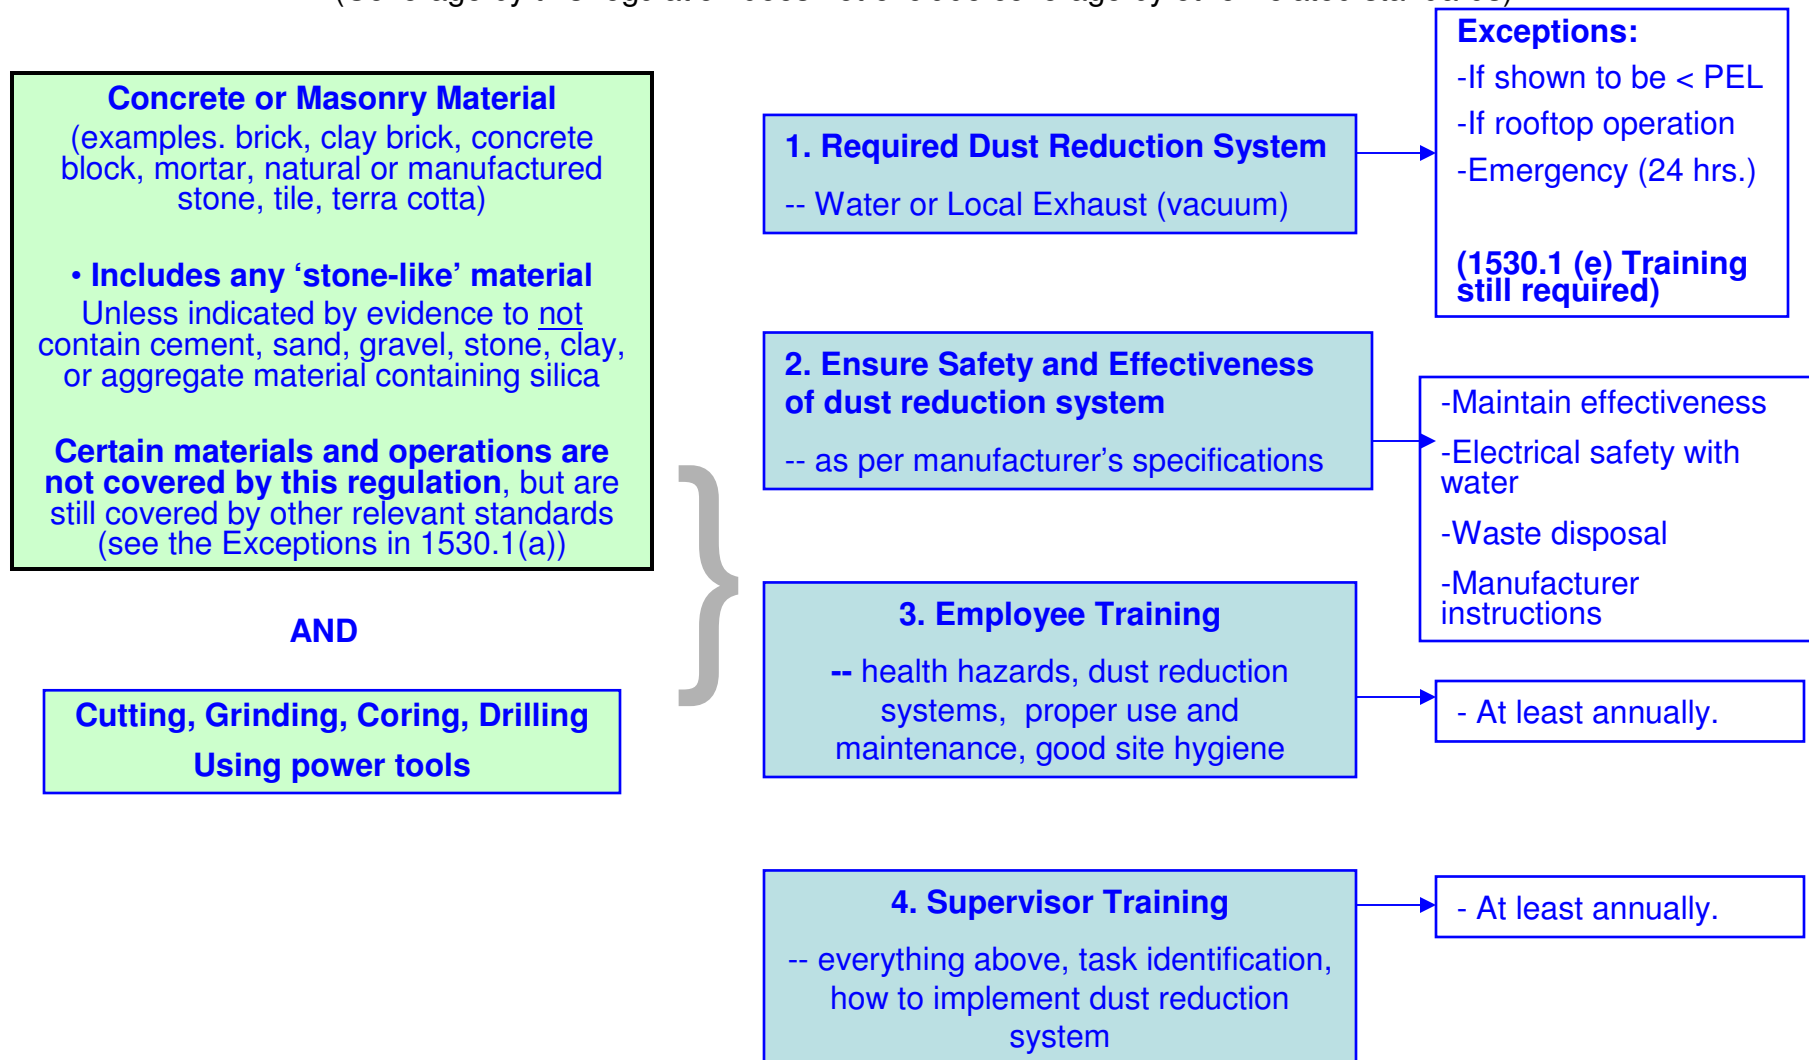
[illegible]

Concrete or Masonry Material
(examples. brick, clay brick, concrete block, mortar, natural or manufactured stone, tile, terra cotta)

• Includes any 'stone-like' material
Unless indicated by evidence to not contain cement, sand, gravel, stone, clay, or aggregate material containing silica

Certain materials and operations are not covered by this regulation, but are still covered by other relevant standards (see the Exceptions in 1530.1(a))

AND

Cutting, Grinding, Coring, Drilling
Using power tools

1. Required Dust Reduction System
-- Water or Local Exhaust (vacuum)

Exceptions:
-If shown to be < PEL
-If rooftop operation
-Emergency (24 hrs.)

(1530.1 (e) Training still required)

2. Ensure Safety and Effectiveness of dust reduction system
-- as per manufacturer's specifications

-Maintain effectiveness
-Electrical safety with water
-Waste disposal
-Manufacturer instructions

3. Employee Training
-- health hazards, dust reduction systems, proper use and maintenance, good site hygiene

- At least annually.

4. Supervisor Training
-- everything above, task identification, how to implement dust reduction system

- At least annually.